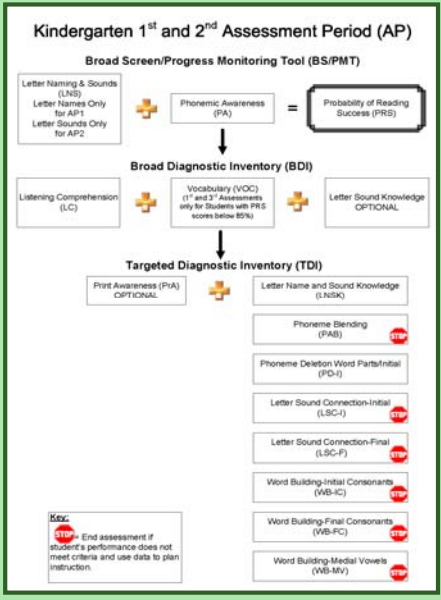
Kindergarten 1$^{st}$ and 2$^{nd}$ Assessment Period (AP)

Broad Screen/Progress Monitoring Tool (BS/PMT)

Letter Naming & Sounds (LNS)
Letter Names Only for AP1
Letter Sounds Only for AP2

Phonemic Awareness (PA)

=

Probability of Reading Success (PRS)

Broad Diagnostic Inventory (BDI)

Listening Comprehension (LC)

Vocabulary (VOC)
(1$^{st}$ and 3$^{rd}$ Assessments only for Students with PRS scores below 85%)

Letter Sound Knowledge OPTIONAL

Targeted Diagnostic Inventory (TDI)

Print Awareness (PrA) OPTIONAL

Letter Name and Sound Knowledge (LNSK)

Phoneme Blending (PAB)

STOP

Phoneme Deletion Word Parts/Initial (PD-I)

Letter Sound Connection-Initial (LSC-I)

STOP

Letter Sound Connection-Final (LSC-F)

STOP

Word Building-Initial Consonants (WB-IC)

STOP

Word Building-Final Consonants (WB-FC)

STOP

Word Building-Medial Vowels (WB-MV)

STOP

Key:
STOP = End assessment if student's performance does not meet criteria and use data to plan instruction.